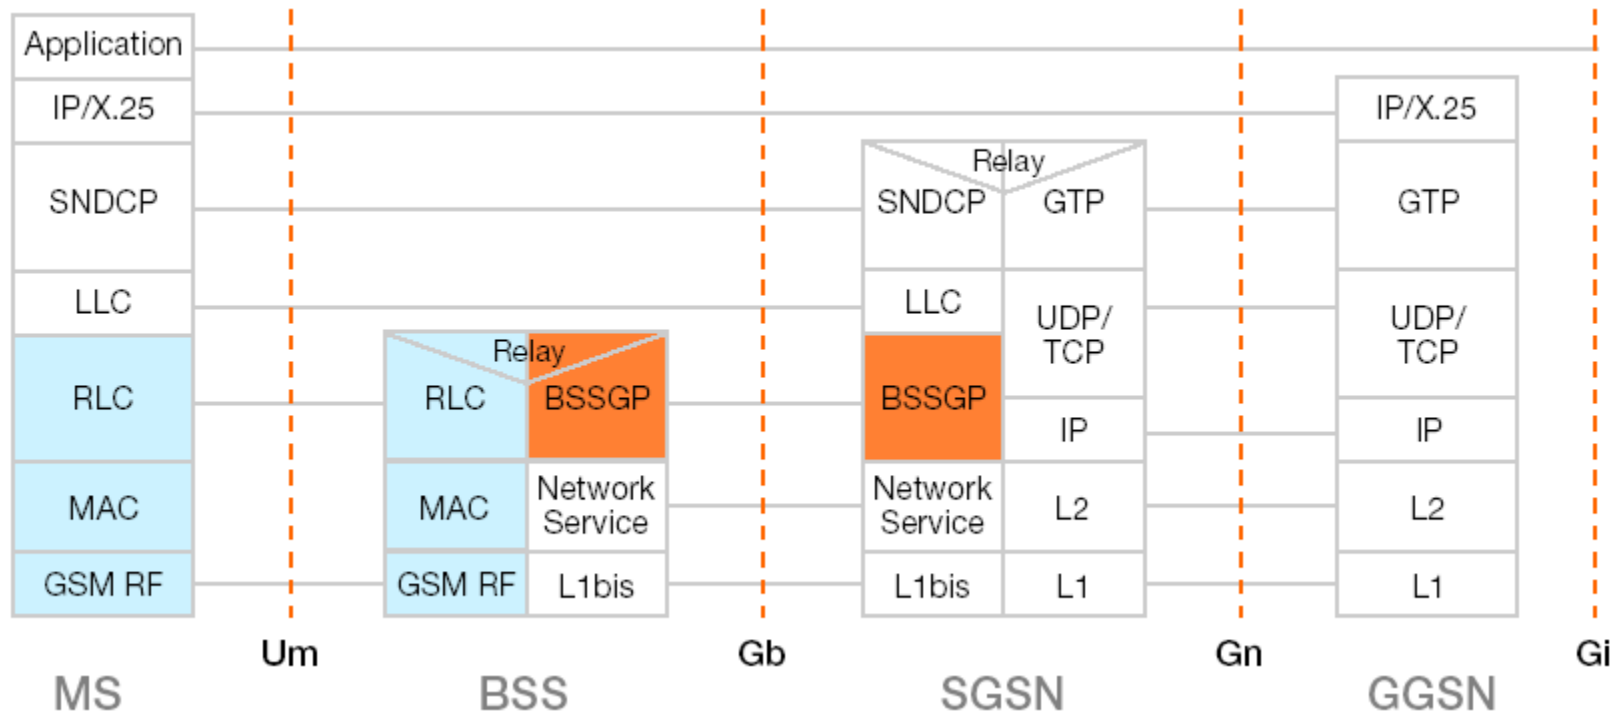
Application
IP/X.25
SNDCP
LLC
RLC
MAC
GSM RF

Relay
RLC
BSSGP
MAC
Network Service
GSM RF
L1bis

Relay
SNDCP
GTP
LLC
UDP/ TCP
BSSGP
IP
Network Service
L2
L1bis
L1

IP/X.25
GTP
UDP/ TCP
IP
L2
L1

Um
Gb
Gn
Gi

MS
BSS
SGSN
GGSN